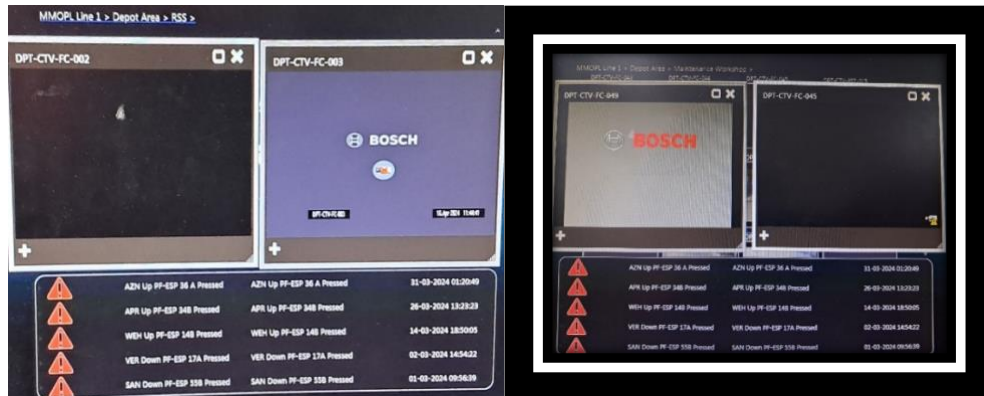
MMOPL Line 1 > Depot Area > RSS >

DPT-CTV-FC-002

DPT-CTV-FC-003

BOSCH

DPT-CTV-FC-003

15-Apr 2024 11:40:11

| | | |
|---|---|---|
| AZN Up PF-ESP 36 A Pressed | AZN Up PF-ESP 36 A Pressed | 31-03-2024 01:20:49 |
| APR Up PF-ESP 34B Pressed | APR Up PF-ESP 34B Pressed | 26-03-2024 13:23:23 |
| WEH Up PF-ESP 14B Pressed | WEH Up PF-ESP 14B Pressed | 14-03-2024 18:50:05 |
| VER Down PF-ESP 17A Pressed | VER Down PF-ESP 17A Pressed | 02-03-2024 14:54:22 |
| SAN Down PF-ESP 55B Pressed | SAN Down PF-ESP 55B Pressed | 01-03-2024 09:56:39 |

MMOPL Line 1 > Depot Area > Maintenance Workshop >

DPT-CTV-FC-049

BOSCH

DPT-CTV-FC-045

| | | |
|---|---|---|
| AZN Up PF-ESP 36 A Pressed | AZN Up PF-ESP 36 A Pressed | 31-03-2024 01:20:49 |
| APR Up PF-ESP 34B Pressed | APR Up PF-ESP 34B Pressed | 26-03-2024 13:23:23 |
| WEH Up PF-ESP 14B Pressed | WEH Up PF-ESP 14B Pressed | 14-03-2024 18:50:05 |
| VER Down PF-ESP 17A Pressed | VER Down PF-ESP 17A Pressed | 02-03-2024 14:54:22 |
| SAN Down PF-ESP 55B Pressed | SAN Down PF-ESP 55B Pressed | 01-03-2024 09:56:39 |